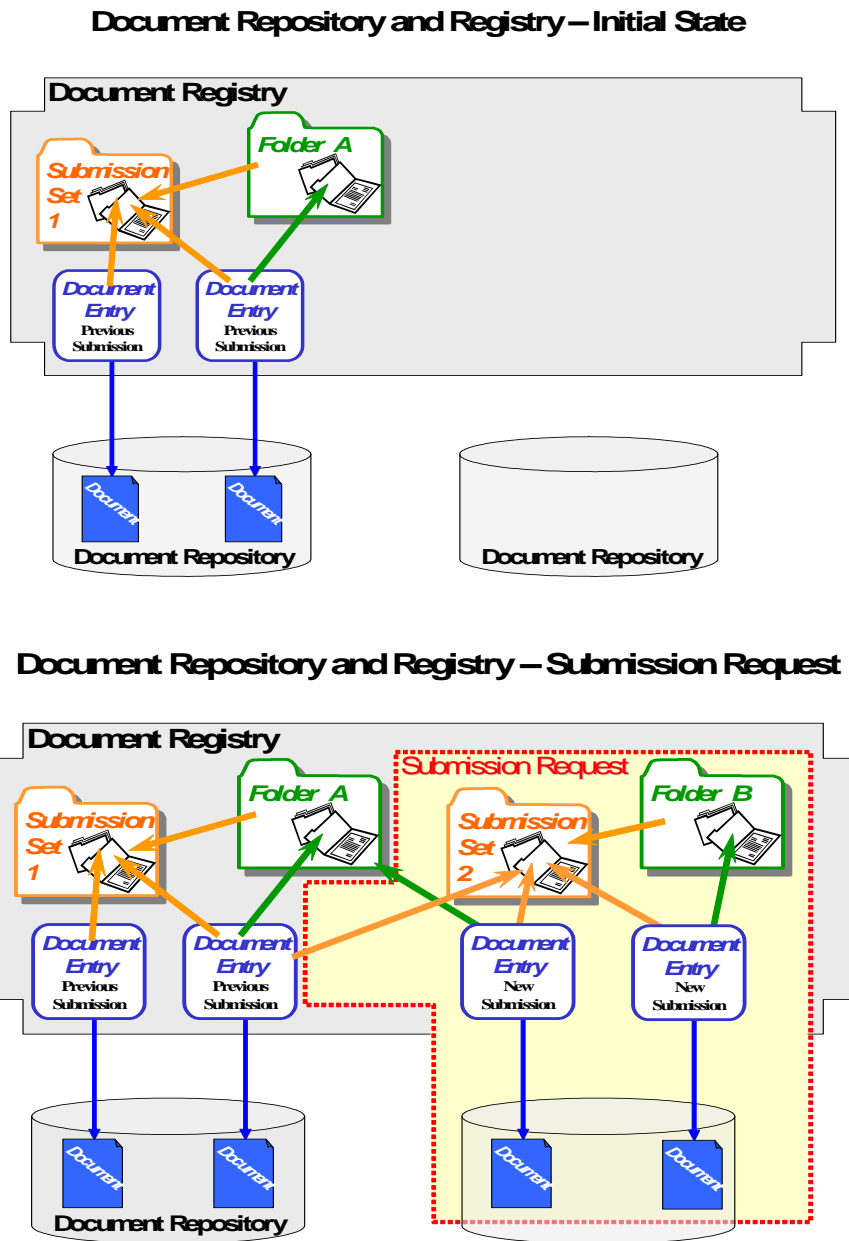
Document Repository and Registry – Initial State

Document Registry

Submission Set 1

Folder A

Document Entry
Previous Submission

Document Entry
Previous Submission

Document

Document

Document Repository

Document Repository

Document Repository and Registry – Submission Request

Document Registry

Submission Request

Submission Set 1

Folder A

Submission Set 2

Folder B

Document Entry
Previous Submission

Document Entry
Previous Submission

Document Entry
New Submission

Document Entry
New Submission

Document

Document

Document

Document

Document Repository